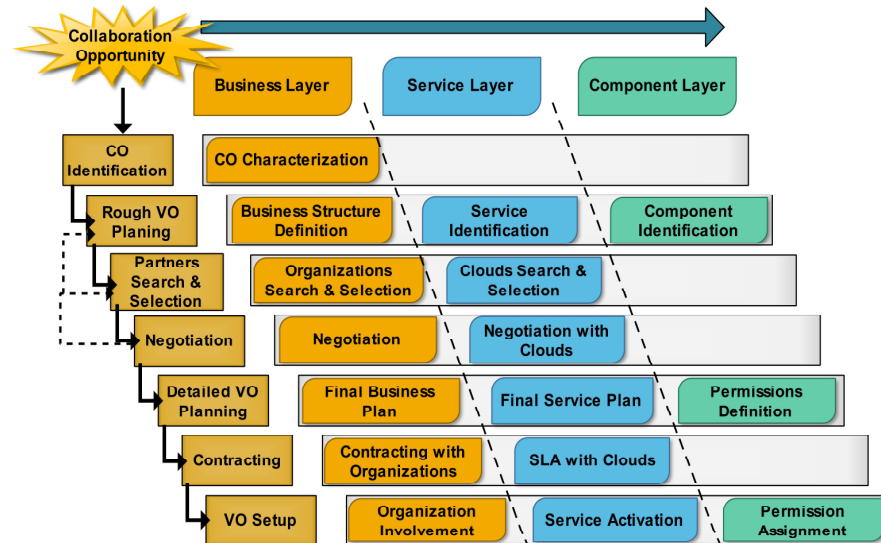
Collaboration Opportunity

Business Layer

Service Layer

Component Layer

CO Identification

CO Characterization

Rough VO Planing

Business Structure Definition

Service Identification

Component Identification

Partners Search & Selection

Organizations Search & Selection

Clouds Search & Selection

Negotiation

Negotiation

Negotiation with Clouds

Detailed VO Planning

Final Business Plan

Final Service Plan

Permissions Definition

Contracting

Contracting with Organizations

SLA with Clouds

VO Setup

Organization Involvement

Service Activation

Permission Assignment